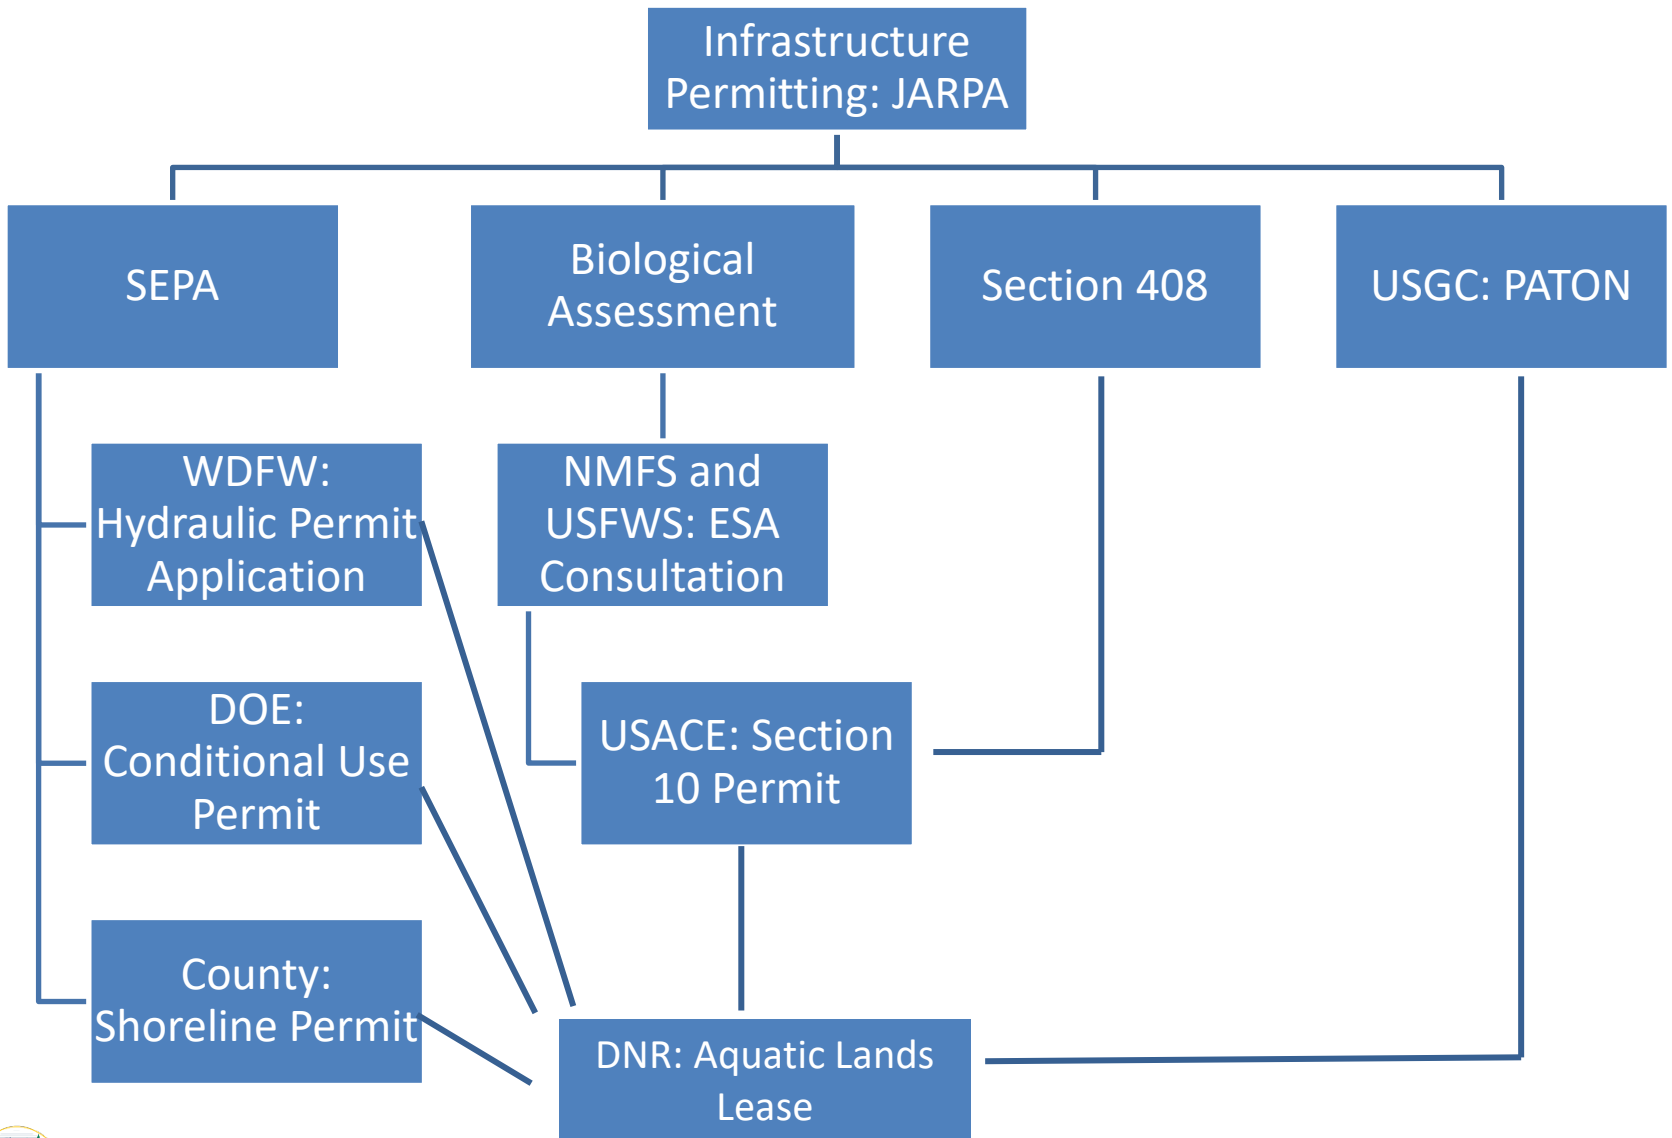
Infrastructure Permitting: JARPA

SEPA

Biological Assessment

Section 408

USGC: PATON

WDFW: Hydraulic Permit Application

NMFS and USFWS: ESA Consultation

DOE: Conditional Use Permit

USACE: Section 10 Permit

County: Shoreline Permit

DNR: Aquatic Lands Lease